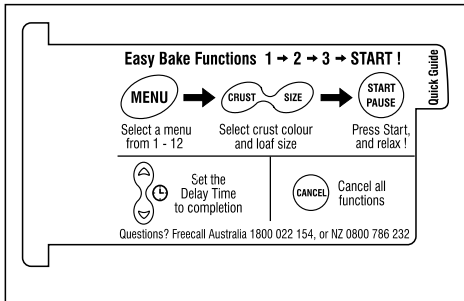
Easy Bake Functions 1 → 2 → 3 → START !

Quick Guide

MENU

Select a menu from 1 - 12

CRUST SIZE

Select crust colour and loaf size

START PAUSE

Press Start, and relax !

Set the Delay Time to completion

CANCEL

Cancel all functions

Questions? Freecall Australia 1800 022 154, or NZ 0800 786 232